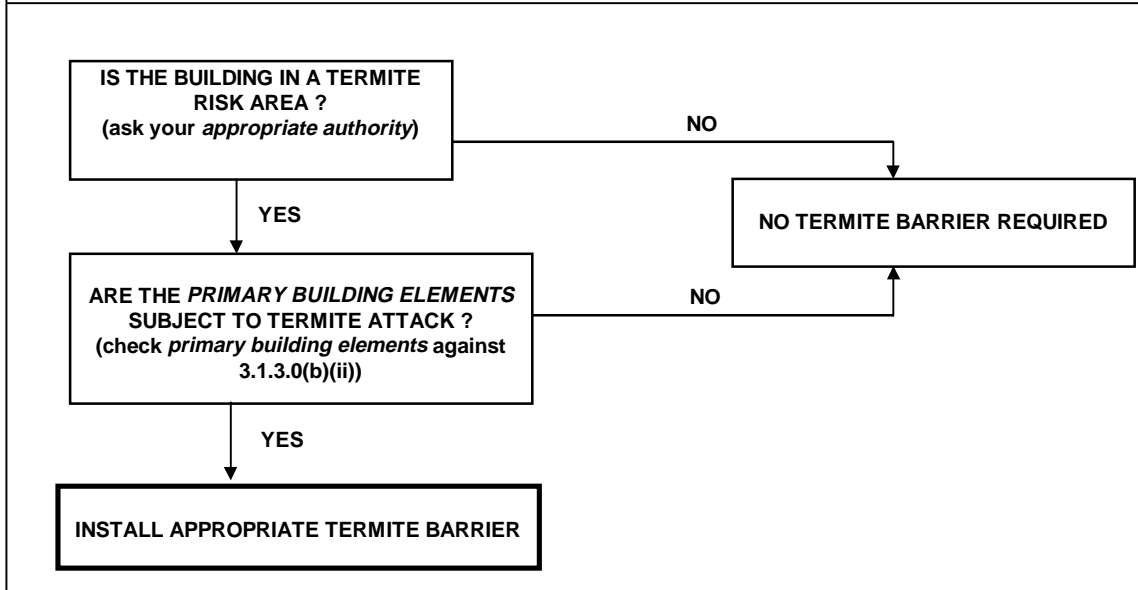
IS THE BUILDING IN A TERMITE RISK AREA ?
(ask your *appropriate authority*)

NO

NO TERMITE BARRIER REQUIRED

YES

ARE THE *PRIMARY BUILDING ELEMENTS* SUBJECT TO TERMITE ATTACK ?
(check *primary building elements* against 3.1.3.0(b)(ii))

NO

YES

INSTALL APPROPRIATE TERMITE BARRIER